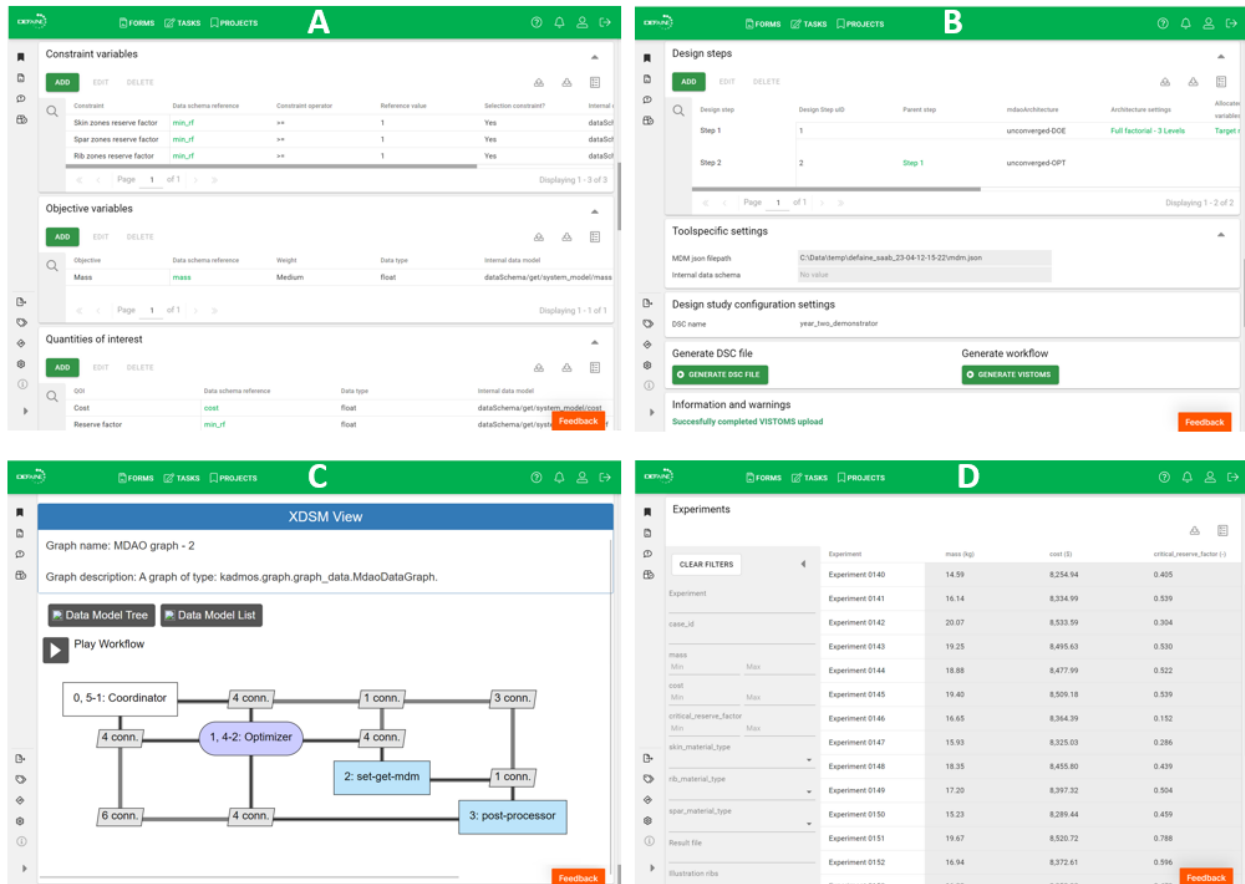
A

FORMS TASKS PROJECTS

Constraint variables

ADD EDIT DELETE

| Constraint | Data schema reference | Constraint operator | Reference value | Selection constraint? | Internal d |
|---|---|---|---|---|---|
| Skin zones reserve factor | min_rf | >= | 1 | Yes | dataSc |
| Spar zones reserve factor | min_rf | >= | 1 | Yes | dataSc |
| Rib zones reserve factor | min_rf | >= | 1 | Yes | dataSc |

Page 1 of 1 Displaying 1 - 3 of 3

Objective variables

ADD EDIT DELETE

| Objective | Data schema reference | Weight | Data type | Internal data model |
|---|---|---|---|---|
| Mass | mass | Medium | float | dataSchema/get/system_model/mass |

Page 1 of 1 Displaying 1 - 1 of 1

Quantities of interest

ADD EDIT DELETE

| QOI | Data schema reference | Data type | Internal data model |
|---|---|---|---|
| Cost | cost | float | dataSchema/get/system_model/cost |
| Reserve factor | min_rf | float | dataSchema/get/syste |

Feedback

B

FORMS TASKS PROJECTS

Design steps

ADD EDIT DELETE

| Design step | Design Step uID | Parent step | mdaoArchitecture | Architecture settings | Allocat variabl |
|---|---|---|---|---|---|
| Step 1 | 1 | | unconverged-DOE | Full factorial - 3 Levels | Target r |
| Step 2 | 2 | Step 1 | unconverged-OPT | | |

Page 1 of 1 Displaying 1 - 2 of 2

Toolspecific settings

MDM json filepath C:\Data\temp\defaine_saab_23-04-12-15-22\mdm.json
Internal data schema No value

Design study configuration settings

DSC name year_two_demonstrator

Generate DSC file
GENERATE DSC FILE

Generate workflow
GENERATE VISTOMS

Information and warnings

Successfully completed VISTOMS upload

Feedback

C

FORMS TASKS PROJECTS

XDSM View

Graph name: MDAO graph - 2

Graph description: A graph of type: kadmos.graph.graph_data.MdaoDataGraph.

Data Model Tree Data Model List

Play Workflow

0, 5-1: Coordinator
4 conn.
1 conn.
3 conn.
4 conn.
1, 4-2: Optimizer
4 conn.
2: set-get-mdm
1 conn.
6 conn.
4 conn.
3: post-processor

Feedback

D

FORMS TASKS PROJECTS

Experiments

CLEAR FILTERS

Experiment
case_id
mass
Min Max
cost
Min Max
critical_reserve_factor
Min Max
skin_material_type
rib_material_type
spar_material_type
Result file
Illustration ribs

| Experiment | mass (kg) | cost ($) | critical_reserve_factor (-) |
|---|---|---|---|
| Experiment 0140 | 14.59 | 8,254.94 | 0.405 |
| Experiment 0141 | 16.14 | 8,334.99 | 0.539 |
| Experiment 0142 | 20.07 | 8,533.59 | 0.304 |
| Experiment 0143 | 19.25 | 8,495.63 | 0.530 |
| Experiment 0144 | 18.88 | 8,477.99 | 0.522 |
| Experiment 0145 | 19.40 | 8,509.18 | 0.539 |
| Experiment 0146 | 16.65 | 8,364.39 | 0.152 |
| Experiment 0147 | 15.93 | 8,325.03 | 0.286 |
| Experiment 0148 | 18.35 | 8,455.80 | 0.439 |
| Experiment 0149 | 17.20 | 8,397.32 | 0.504 |
| Experiment 0150 | 15.23 | 8,289.44 | 0.459 |
| Experiment 0151 | 19.67 | 8,520.72 | 0.788 |
| Experiment 0152 | 16.94 | 8,372.61 | 0.596 |

Feedback